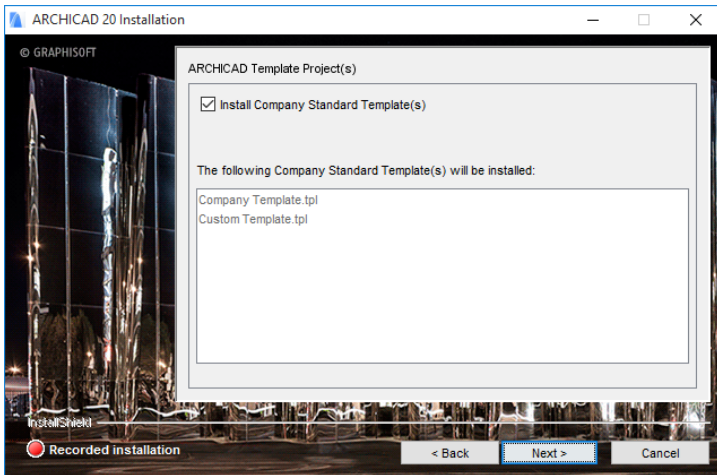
ARCHICAD 20 Installation

© GRAPHISOFT

ARCHICAD Template Project(s)

Install Company Standard Template(s)

The following Company Standard Template(s) will be installed:

Company Template.tpl
Custom Template.tpl

InstallShield

Recorded installation

< Back

Next >

Cancel